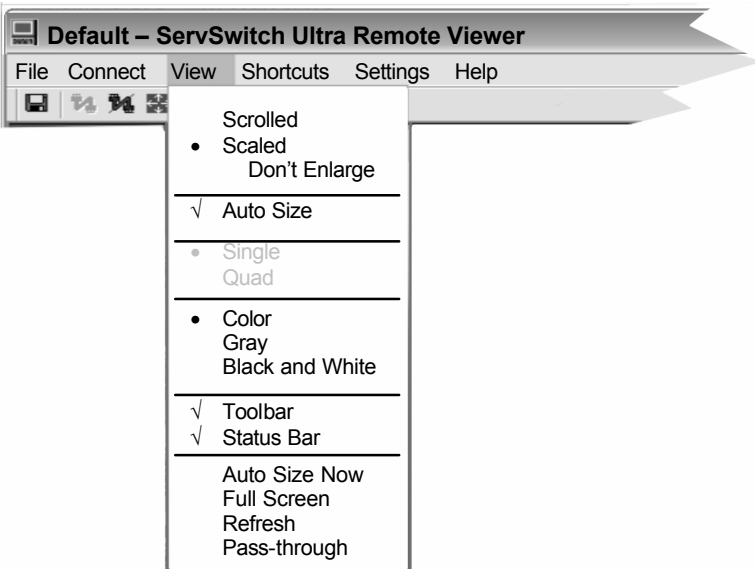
Default – ServSwitch Ultra Remote Viewer

File Connect View Shortcuts Settings Help

Scrolled
• Scaled
Don't Enlarge

√ Auto Size

• Single
Quad

• Color
Gray
Black and White

√ Toolbar
√ Status Bar

Auto Size Now
Full Screen
Refresh
Pass-through